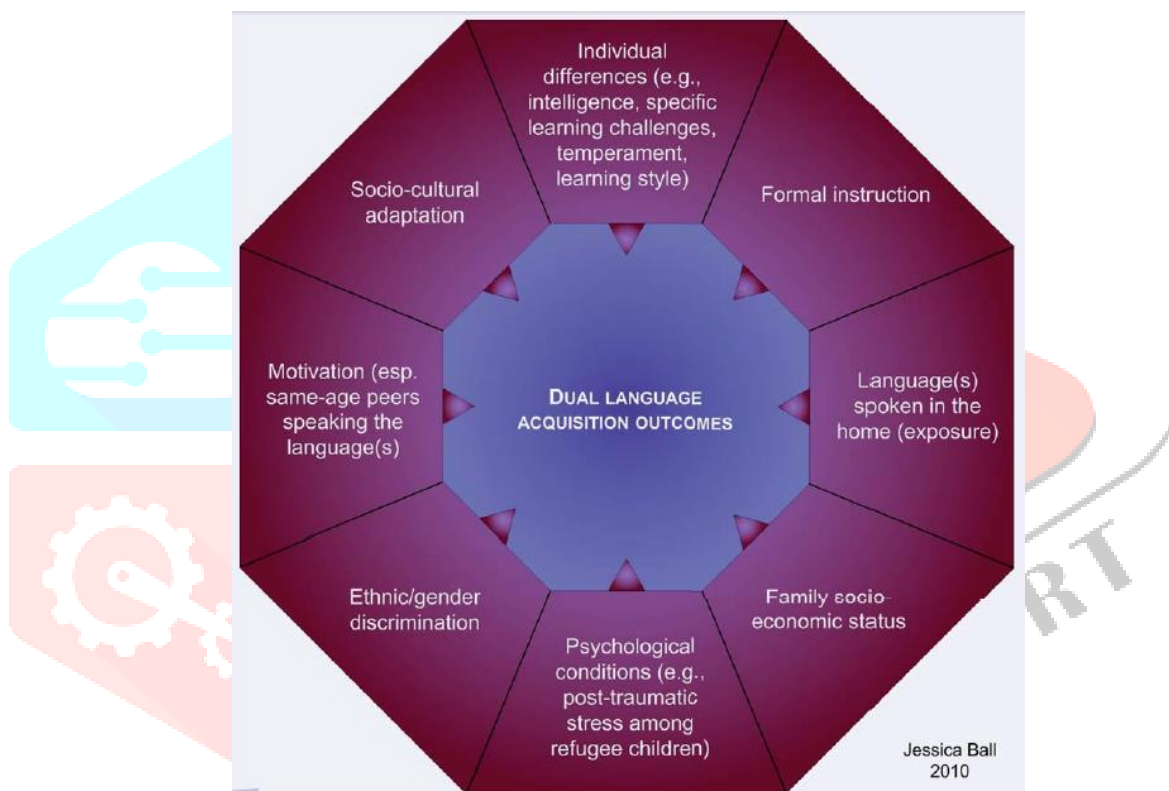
Individual differences (e.g., intelligence, specific learning challenges, temperament, learning style)

Formal instruction

Language(s) spoken in the home (exposure)

Family socio-economic status

Psychological conditions (e.g., post-traumatic stress among refugee children)

Ethnic/gender discrimination

Motivation (esp. same-age peers speaking the language(s)

Socio-cultural adaptation

DUAL LANGUAGE ACQUISITION OUTCOMES

Jessica Ball 2010